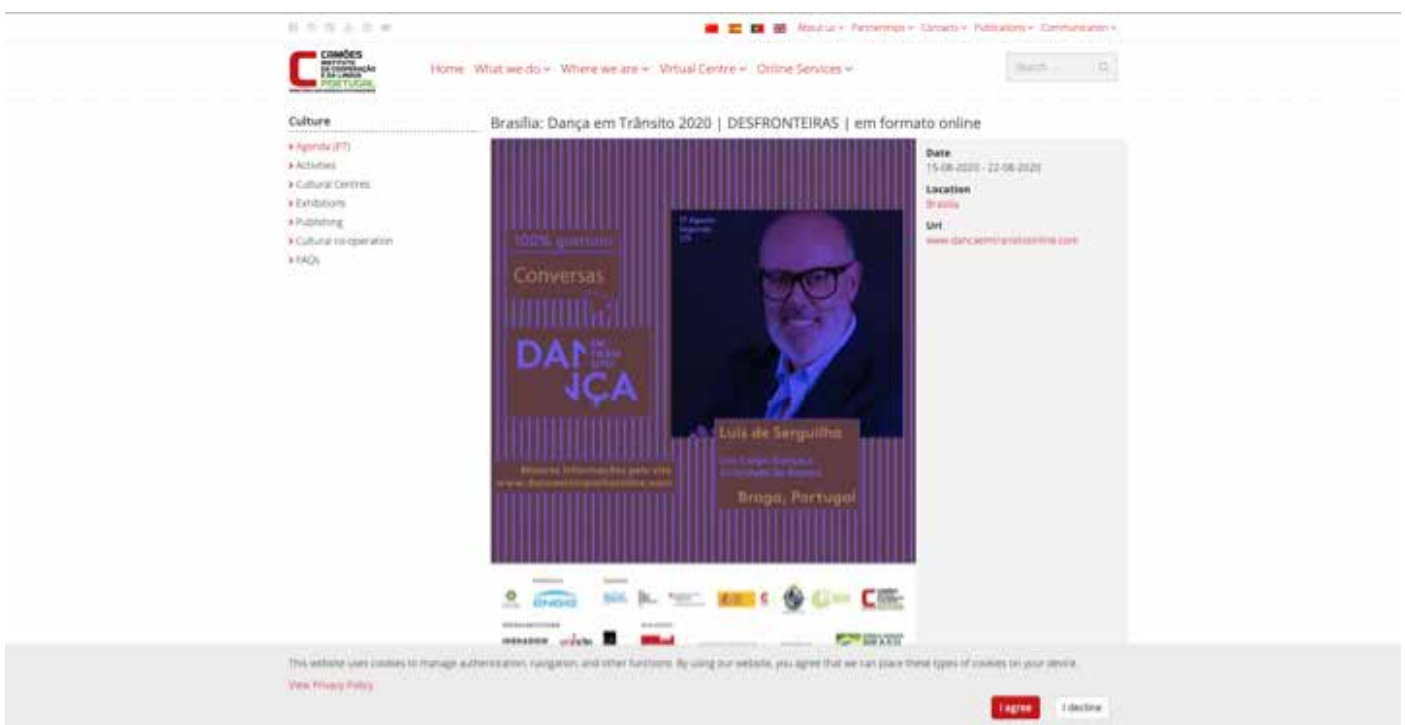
About us ▾ Partnerships ▾ Contacts ▾ Publications ▾ Communication ▾

CAMÕES INSTITUTO DA COOPERAÇÃO E DA LÍNGUA PORTUGAL

Home What we do ▾ Where we are ▾ Virtual Centre ▾ Online Services ▾

Search ...

Culture

▸ Agenda (PT)
▸ Activities
▸ Cultural Centres
▸ Exhibitions
▸ Publishing
▸ Cultural co-operation
▸ FAQs

Brasília: Dança em Trânsito 2020 | DESFRONTEIRAS | em formato online

100% gratuito

Conversas

DANÇA EM TRÂNSITO

Luís de Serguilho

Braga, Portugal

Maiores informações pelo site www.dancaemtransitoonline.com

Date
15-08-2020 - 22-08-2020

Location
Brasília

Url
www.dancaemtransitoonline.com

This website uses cookies to manage authentication, navigation, and other functions. By using our website, you agree that we can place these types of cookies on your device.

View Privacy Policy

I agree

I decline